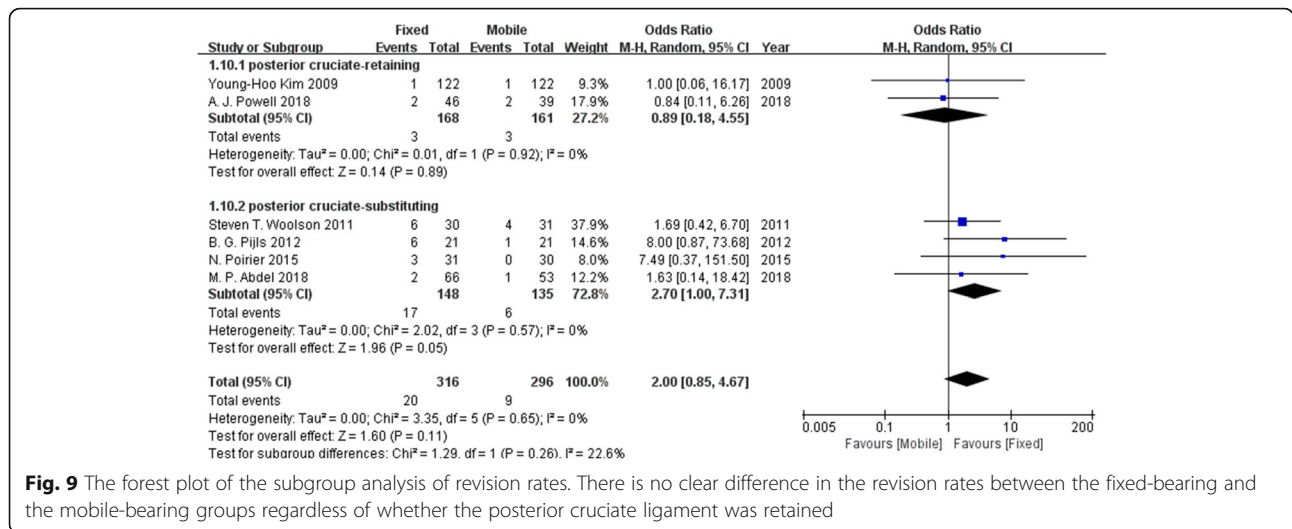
| Study or Subgroup | Fixed Events | Fixed Total | Mobile Events | Mobile Total | Weight | Odds Ratio M-H, Random, 95% CI | Year |
|---|---|---|---|---|---|---|---|
| **1.10.1 posterior cruciate-retaining** | | | | | | | |
| Young-Hoo Kim 2009 | 1 | 122 | 1 | 122 | 9.3% | 1.00 [0.06, 16.17] | 2009 |
| A. J. Powell 2018 | 2 | 46 | 2 | 39 | 17.9% | 0.84 [0.11, 6.26] | 2018 |
| **Subtotal (95% CI)** | | **168** | | **161** | **27.2%** | **0.89 [0.18, 4.55]** | |
| Total events | 3 | | 3 | | | | |
| Heterogeneity: Tau² = 0.00; Chi² = 0.01, df = 1 (P = 0.92); I² = 0% | | | | | | | |
| Test for overall effect: Z = 0.14 (P = 0.89) | | | | | | | |
| **1.10.2 posterior cruciate-substituting** | | | | | | | |
| Steven T. Woolson 2011 | 6 | 30 | 4 | 31 | 37.9% | 1.69 [0.42, 6.70] | 2011 |
| B. G. Pijls 2012 | 6 | 21 | 1 | 21 | 14.6% | 8.00 [0.87, 73.68] | 2012 |
| N. Poirier 2015 | 3 | 31 | 0 | 30 | 8.0% | 7.49 [0.37, 151.50] | 2015 |
| M. P. Abdel 2018 | 2 | 66 | 1 | 53 | 12.2% | 1.63 [0.14, 18.42] | 2018 |
| **Subtotal (95% CI)** | | **148** | | **135** | **72.8%** | **2.70 [1.00, 7.31]** | |
| Total events | 17 | | 6 | | | | |
| Heterogeneity: Tau² = 0.00; Chi² = 2.02, df = 3 (P = 0.57); I² = 0% | | | | | | | |
| Test for overall effect: Z = 1.96 (P = 0.05) | | | | | | | |
| **Total (95% CI)** | | **316** | | **296** | **100.0%** | **2.00 [0.85, 4.67]** | |
| Total events | 20 | | 9 | | | | |
| Heterogeneity: Tau² = 0.00; Chi² = 3.35, df = 5 (P = 0.65); I² = 0% | | | | | | | |
| Test for overall effect: Z = 1.60 (P = 0.11) | | | | | | | |
| Test for subgroup differences: Chi² = 1.29, df = 1 (P = 0.26), I² = 22.6% | | | | | | | |

Odds Ratio
M-H, Random, 95% CI

0.005 0.1 1 10 200
Favours [Mobile] Favours [Fixed]

**Fig. 9** The forest plot of the subgroup analysis of revision rates. There is no clear difference in the revision rates between the fixed-bearing and the mobile-bearing groups regardless of whether the posterior cruciate ligament was retained